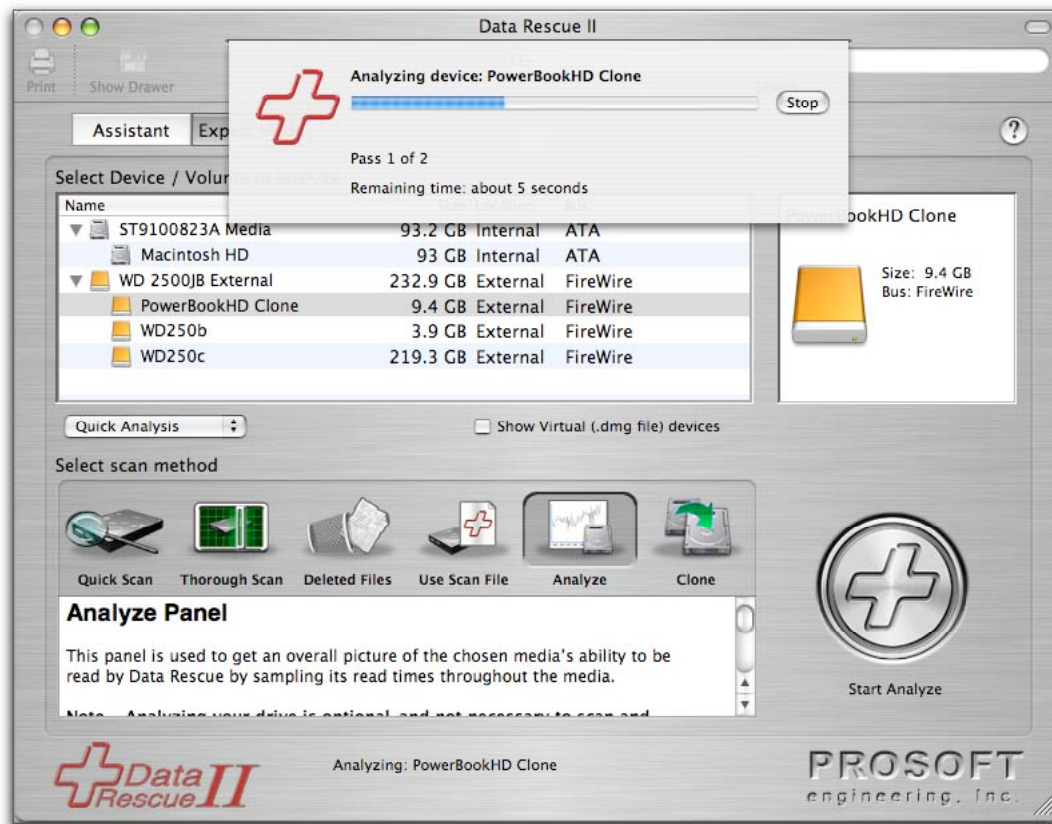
Data Rescue II

Print Show Drawer

Analyzing device: PowerBookHD Clone

Stop

Pass 1 of 2

Remaining time: about 5 seconds

Assistant Exp

?

Select Device / Volu

| Name | | | |
|---|---|---|---|
| ST9100823A Media | 93.2 GB | Internal | ATA |
| Macintosh HD | 93 GB | Internal | ATA |
| WD 2500JB External | 232.9 GB | External | FireWire |
| PowerBookHD Clone | 9.4 GB | External | FireWire |
| WD250b | 3.9 GB | External | FireWire |
| WD250c | 219.3 GB | External | FireWire |

PowerBookHD Clone

Size: 9.4 GB
Bus: FireWire

Quick Analysis

Show Virtual (.dmg file) devices

Select scan method

Quick Scan Thorough Scan Deleted Files Use Scan File Analyze Clone

Analyze Panel

This panel is used to get an overall picture of the chosen media's ability to be read by Data Rescue by sampling its read times throughout the media.

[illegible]

Start Analyze

Data Rescue II

Analyzing: PowerBookHD Clone

PROSOFT engineering, Inc.